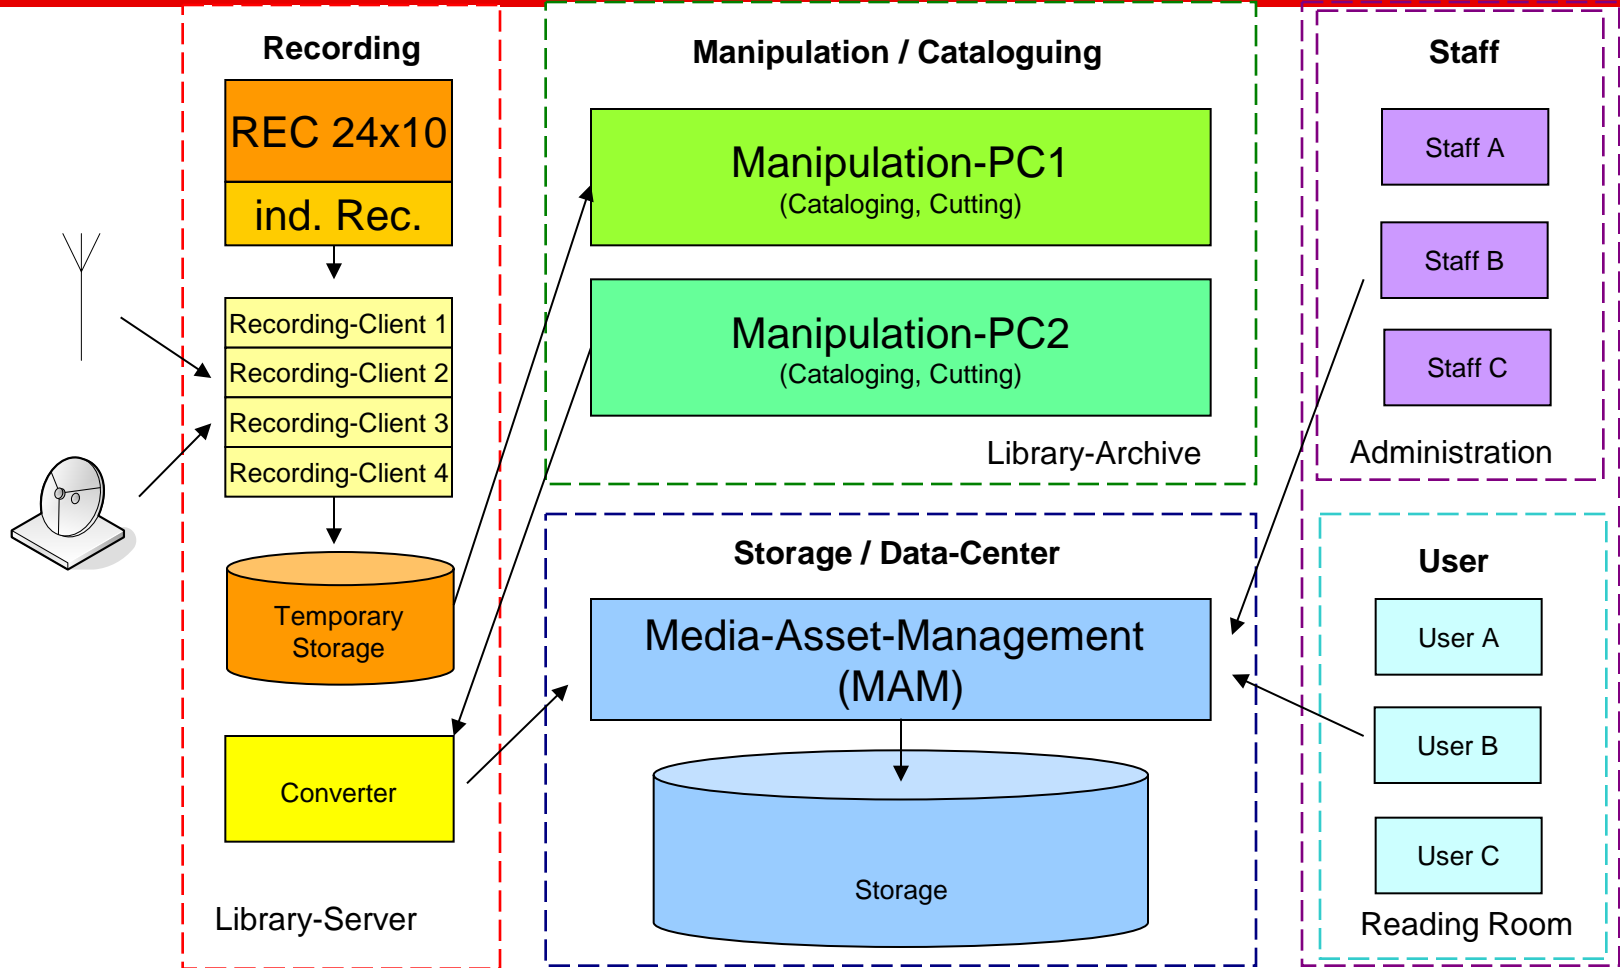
Recording

REC 24x10

ind. Rec.

Recording-Client 1
Recording-Client 2
Recording-Client 3
Recording-Client 4

Temporary Storage

Converter

Library-Server

Manipulation / Cataloguing

Manipulation-PC1
(Cataloging, Cutting)

Manipulation-PC2
(Cataloging, Cutting)

Library-Archive

Storage / Data-Center

Media-Asset-Management (MAM)

Storage

Staff

Staff A

Staff B

Staff C

Administration

User

User A

User B

User C

Reading Room